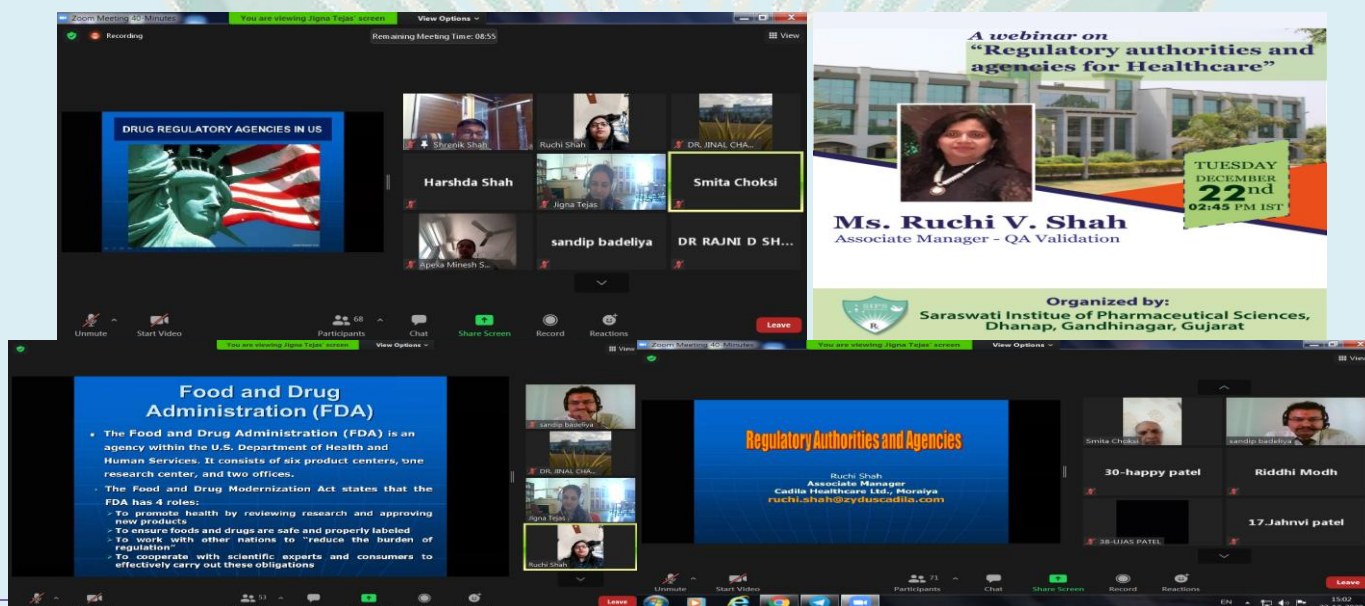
Zoom Meeting 40-Minutes You are viewing Jigna Tejas' screen View Options

Recording Remaining Meeting Time: 08:55 View

DRUG REGULATORY AGENCIES IN US

Shrenik Shah Ruchi Shah DR. JINAL CHA...

Harshda Shah Jigna Tejas Smita Choksi

Apeksha Minesh S... sandip badeliya DR RAJNI D SH...

Unmute Start Video Participants 68 Chat Share Screen Record Reactions Leave

A webinar on "Regulatory authorities and agencies for Healthcare"

TUESDAY DECEMBER 22nd 02:45 PM IST

Ms. Ruchi V. Shah
Associate Manager - QA Validation

Organized by:
Saraswati Institue of Pharmaceutical Sciences, Dhanap, Gandhinagar, Gujarat

You are viewing Jigna Tejas' screen View Options View

Food and Drug Administration (FDA)

• The Food and Drug Administration (FDA) is an agency within the U.S. Department of Health and Human Services. It consists of six product centers, one research center, and two offices.

• The Food and Drug Modernization Act states that the FDA has 4 roles:
› To promote health by reviewing research and approving new products
› To ensure foods and drugs are safe and properly labeled
› To work with other nations to "reduce the burden of regulation"
› To cooperate with scientific experts and consumers to effectively carry out these obligations

sandip badeliya DR. JINAL CHA... Jigna Tejas Ruchi Shah

53 Leave

Zoom Meeting 40-Minutes You are viewing Jigna Tejas' screen View Options View

Regulatory Authorities and Agencies

Ruchi Shah
Associate Manager
Cadila Healthcare Ltd., Moraiya
ruchi.shah@zyduscadila.com

Smita Choksi sandip badeliya
30-happy patel Riddhi Modh
17.Jahnvi patel
38-UJAS PATEL

Unmute Start Video Participants 71 Chat Share Screen Record Reactions Leave

EN 15:02